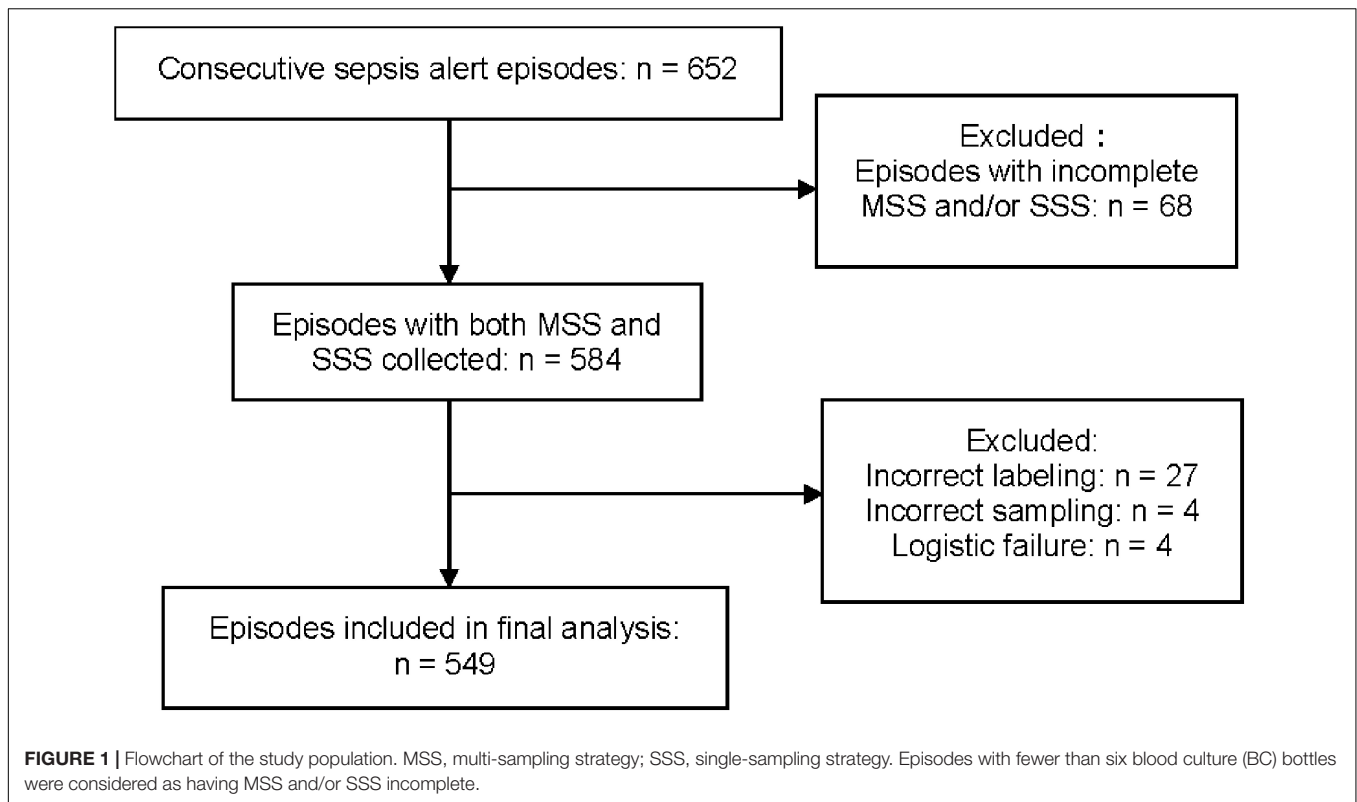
Consecutive sepsis alert episodes: n = 652

Excluded :
Episodes with incomplete MSS and/or SSS: n = 68

Episodes with both MSS and SSS collected: n = 584

Excluded:
Incorrect labeling: n = 27
Incorrect sampling: n = 4
Logistic failure: n = 4

Episodes included in final analysis: n = 549

**FIGURE 1 |** Flowchart of the study population. MSS, multi-sampling strategy; SSS, single-sampling strategy. Episodes with fewer than six blood culture (BC) bottles were considered as having MSS and/or SSS incomplete.